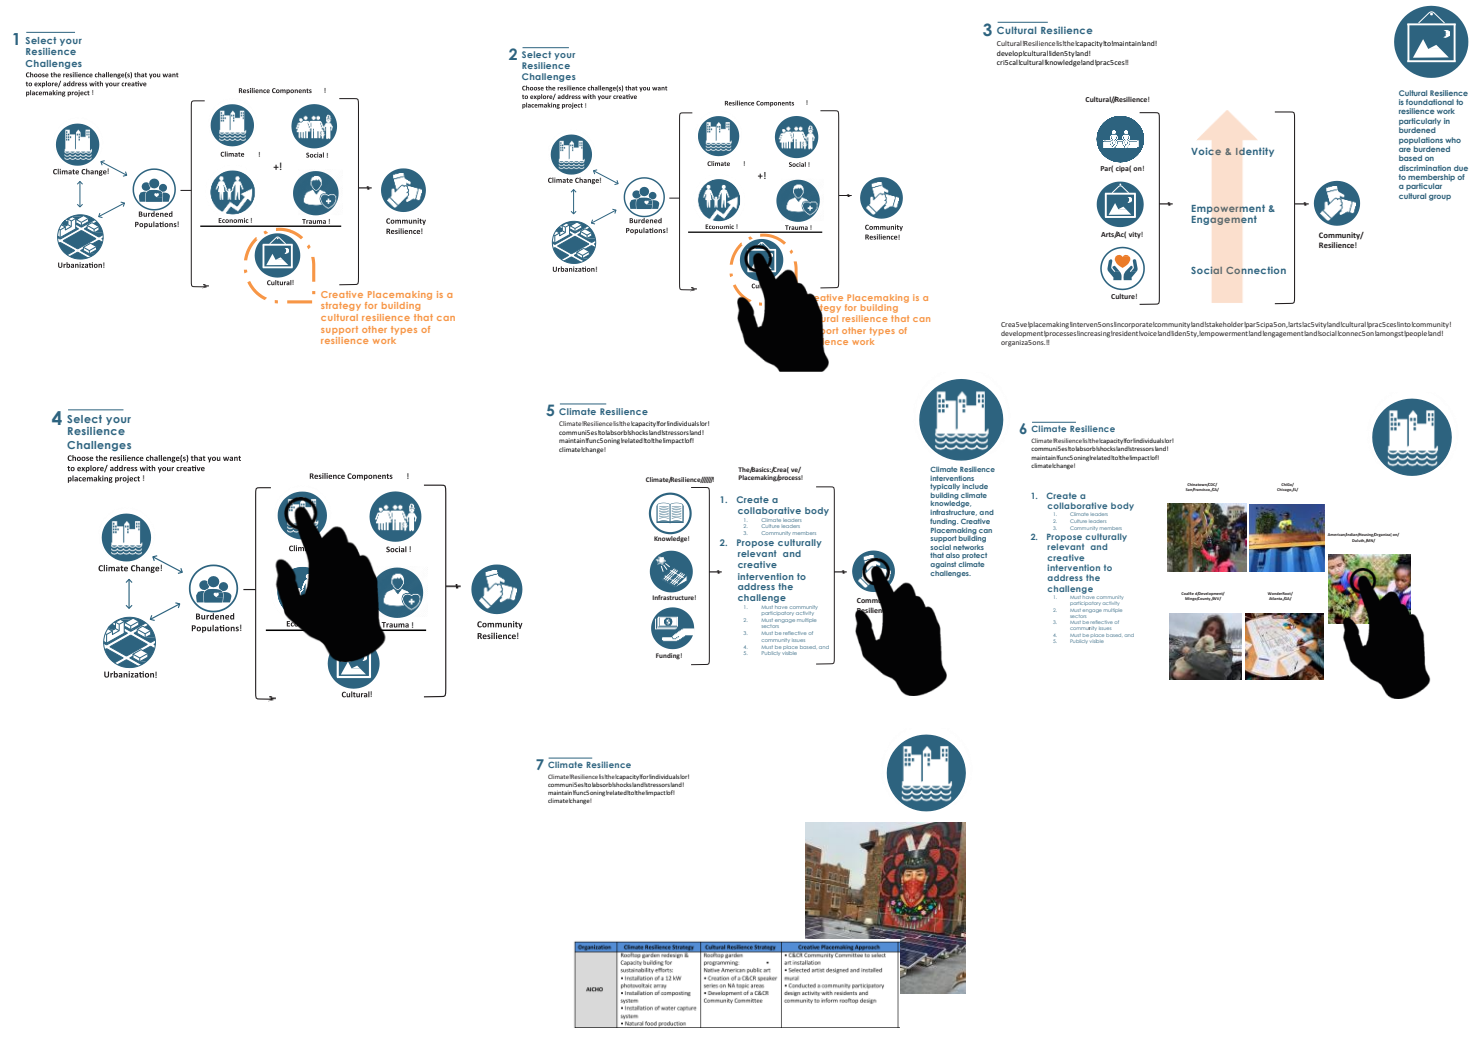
1 Select your Resilience Challenges

Choose the resilience challenge(s) that you want to explore/ address with your creative placemaking project !

Resilience Components !

Climate Change!

Burdened Populations!

Urbanization!

Climate !

Social !

+!

Economic !

Trauma !

Cultural!

Community Resilience!

Creative Placemaking is a strategy for building cultural resilience that can support other types of resilience work

2 Select your Resilience Challenges

Choose the resilience challenge(s) that you want to explore/ address with your creative placemaking project !

Resilience Components !

Climate Change!

Burdened Populations!

Urbanization!

Climate !

Social !

+!

Economic !

Trauma !

Cu

Community Resilience!

eative Placemaking is a tegy for building ural resilience that can ort other types of ence work

3 Cultural Resilience

Cultural Resilience is the capacity to maintain and develop cultural identity and critical cultural knowledge and practices.

Cultural Resilience!

Par( cipa( on!

Arts Ac( vity!

Culture!

Voice & Identity

Empowerment & Engagement

Social Connection

Community/ Resilience!

Cultural Resilience is foundational to resilience work particularly in burdened populations who are burdened based on discrimination due to membership of a particular cultural group

Creative placemaking interventions incorporate community and stakeholder participation, arts activity and cultural practices into community development processes increasing resident voice and identity, empowerment and engagement and social connections amongst people and organizations.

4 Select your Resilience Challenges

Choose the resilience challenge(s) that you want to explore/ address with your creative placemaking project !

Resilience Components !

Climate Change!

Burdened Populations!

Urbanization!

Clim

Social !

Ec

Trauma !

Cultural!

Community Resilience!

5 Climate Resilience

Climate Resilience is the capacity for individuals or communities to absorb shocks and stressors and maintain functioning related to the impact of climate change!

Climate Resilience

The Basics: Creative Placemaking process!

Knowledge!

Infrastructure!

Funding!

1. Create a collaborative body
1. Climate leaders
2. Culture leaders
3. Community members

2. Propose culturally relevant and creative intervention to address the challenge
1. Must have community participatory activity
2. Must engage multiple sectors
3. Must be reflective of community issues
4. Must be place based, and
5. Publicly visible

Comm Resilien

Climate Resilience interventions typically include building climate knowledge, infrastructure, and funding. Creative Placemaking can support building social networks that also protect against climate challenges.

6 Climate Resilience

Climate Resilience is the capacity for individuals or communities to absorb shocks and stressors and maintain functioning related to the impact of climate change!

1. Create a collaborative body
1. Climate leaders
2. Culture leaders
3. Community members

2. Propose culturally relevant and creative intervention to address the challenge
1. Must have community participatory activity
2. Must engage multiple sectors
3. Must be reflective of community issues
4. Must be place based, and
5. Publicly visible

Chinatown CDC San Francisco, CA

Childe Chicago, IL

American Indian Housing Organization Duluth, MN

Coalfield Development Mingo County, WV

WonderRoot Atlanta, GA

7 Climate Resilience

Climate Resilience is the capacity for individuals or communities to absorb shocks and stressors and maintain functioning related to the impact of climate change!

| Organization | Climate Resilience Strategy | Cultural Resilience Strategy | Creative Placemaking Approach |
|---|---|---|---|
| AICHO | Rooftop garden redesign & Capacity building for sustainability efforts: • Installation of a 12 kW photovoltaic array • Installation of composting system • Installation of water capture system • Natural food production | Rooftop garden programming: • Native American public art • Creation of a C&CR speaker series on NA topic areas • Development of a C&CR Community Committee | • C&CR Community Committee to select art installation • Selected artist designed and installed mural • Conducted a community participatory design activity with residents and community to inform rooftop design |